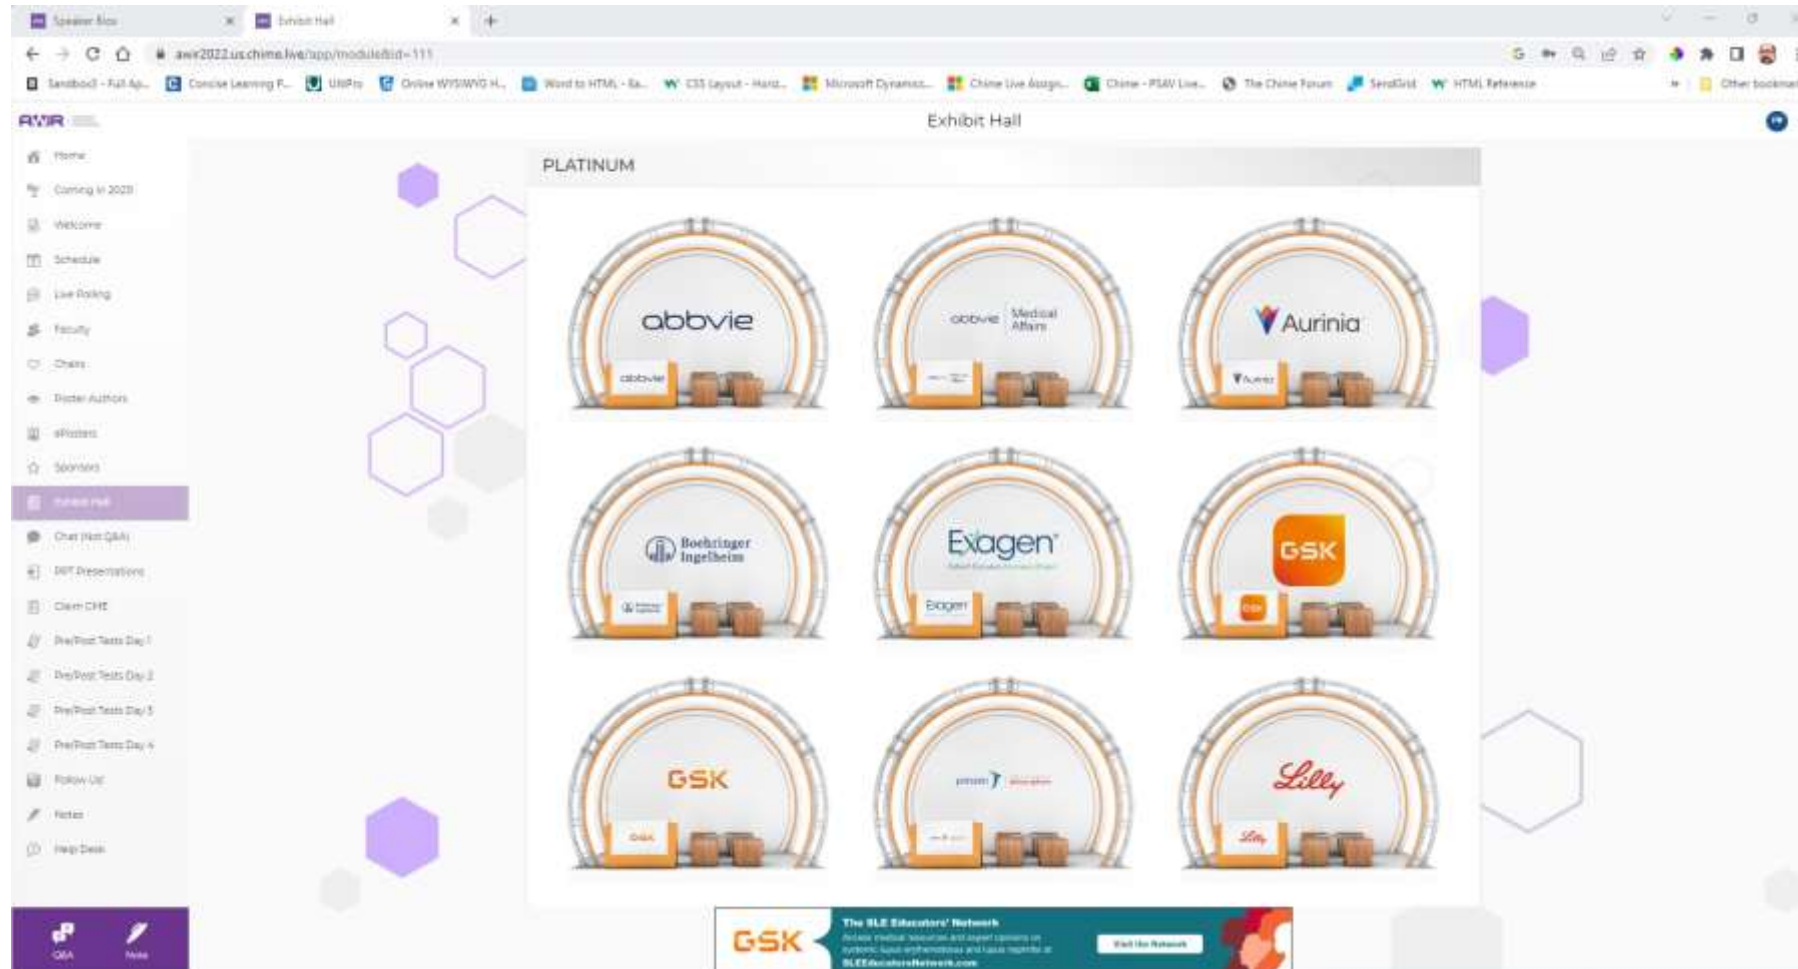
Speaker Bios
Exhibit Hall
awir2022.us.chime.live/app/module&id=111
Sandbox3 - Full Ap... Concise Learning P... UNIPro Online WYSIWYG H... Word to HTML - Ea... CSS Layout - Horiz... Microsoft Dynamics... Chime Live Assign... Chime - PSAV Live... The Chime Forum SendGrid HTML Reference
Other bookmarks

AWIR

Exhibit Hall

Home
Coming in 2023
Welcome
Schedule
Live Polling
Faculty
Chairs
Poster Authors
ePosters
Sponsors
Exhibit Hall
Chat (Not Q&A)
PPT Presentations
Claim CME
Pre/Post Tests Day 1
Pre/Post Tests Day 2
Pre/Post Tests Day 3
Pre/Post Tests Day 4
Follow Up
Notes
Help Desk

Q&A
Note

PLATINUM

abbvie
abbvie

abbvie Medical Affairs

Aurinia
Aurinia

Boehringer Ingelheim

Exagen
Exagen

GSK
GSK

GSK
GSK

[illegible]

Lilly
Lilly

GSK
The SLE Educators' Network
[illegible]
SLEEducatorsNetwork.com
Visit the Network